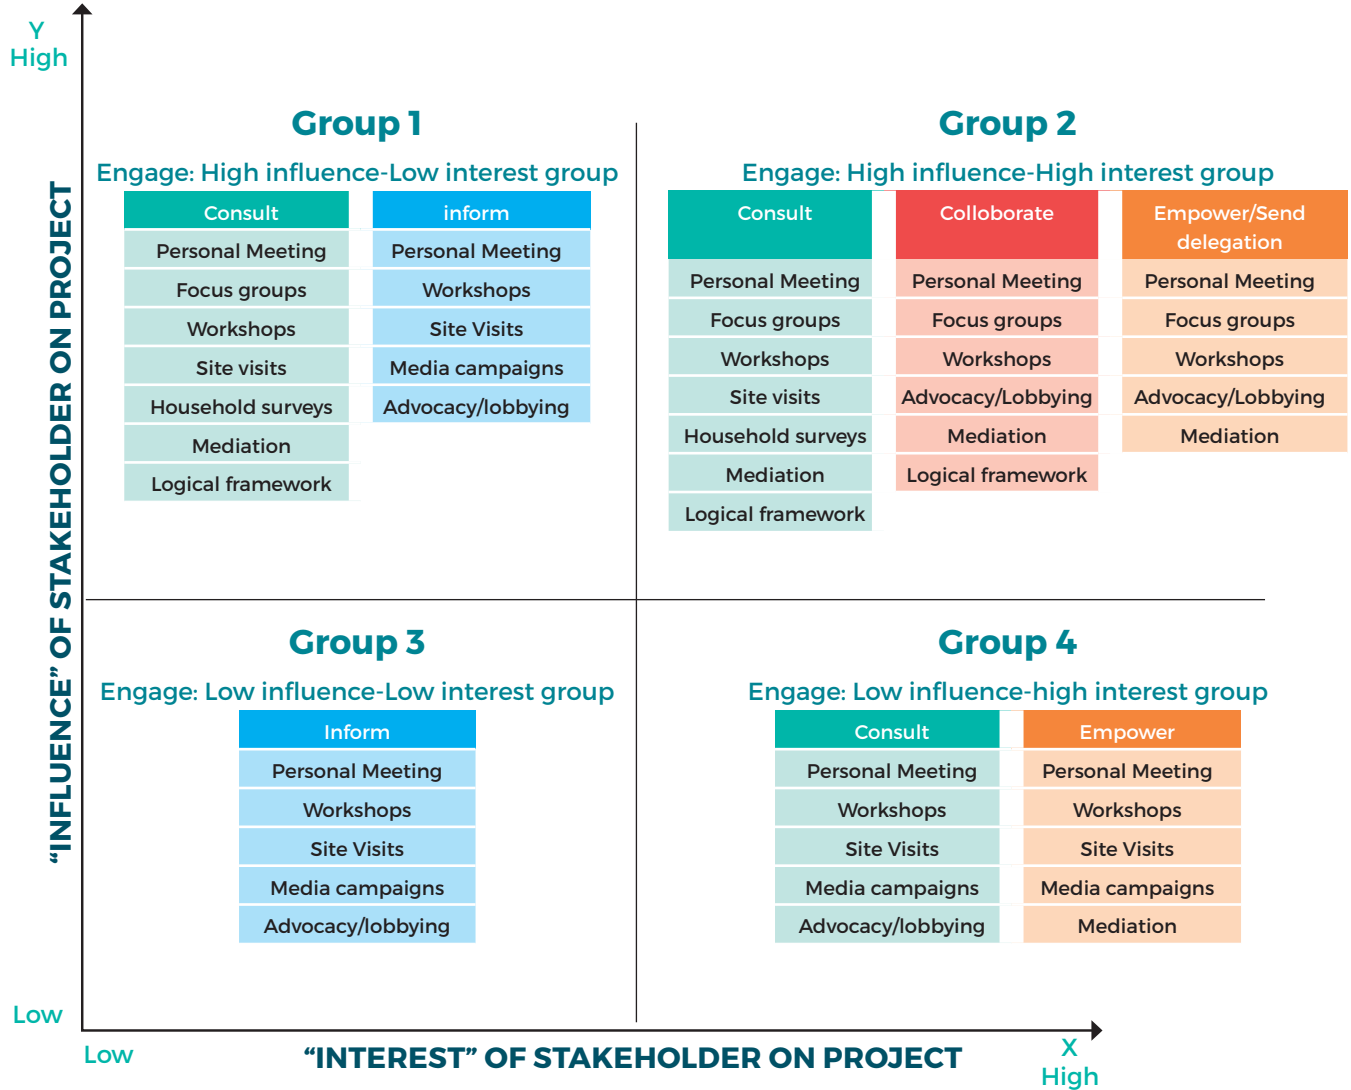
Y
High

"INFLUENCE" OF STAKEHOLDER ON PROJECT

Group 1

Engage: High influence-Low interest group

| Consult | inform |
|---|---|
| Personal Meeting | Personal Meeting |
| Focus groups | Workshops |
| Workshops | Site Visits |
| Site visits | Media campaigns |
| Household surveys | Advocacy/lobbying |
| Mediation | |
| Logical framework | |

Group 2

Engage: High influence-High interest group

| Consult | Colloborate | Empower/Send delegation |
|---|---|---|
| Personal Meeting | Personal Meeting | Personal Meeting |
| Focus groups | Focus groups | Focus groups |
| Workshops | Workshops | Workshops |
| Site visits | Advocacy/Lobbying | Advocacy/Lobbying |
| Household surveys | Mediation | Mediation |
| Mediation | Logical framework | |
| Logical framework | | |

Group 3

Engage: Low influence-Low interest group

| Inform |
|---|
| Personal Meeting |
| Workshops |
| Site Visits |
| Media campaigns |
| Advocacy/lobbying |

Group 4

Engage: Low influence-high interest group

| Consult | Empower |
|---|---|
| Personal Meeting | Personal Meeting |
| Workshops | Workshops |
| Site Visits | Site Visits |
| Media campaigns | Media campaigns |
| Advocacy/lobbying | Mediation |

Low

Low

"INTEREST" OF STAKEHOLDER ON PROJECT

X
High